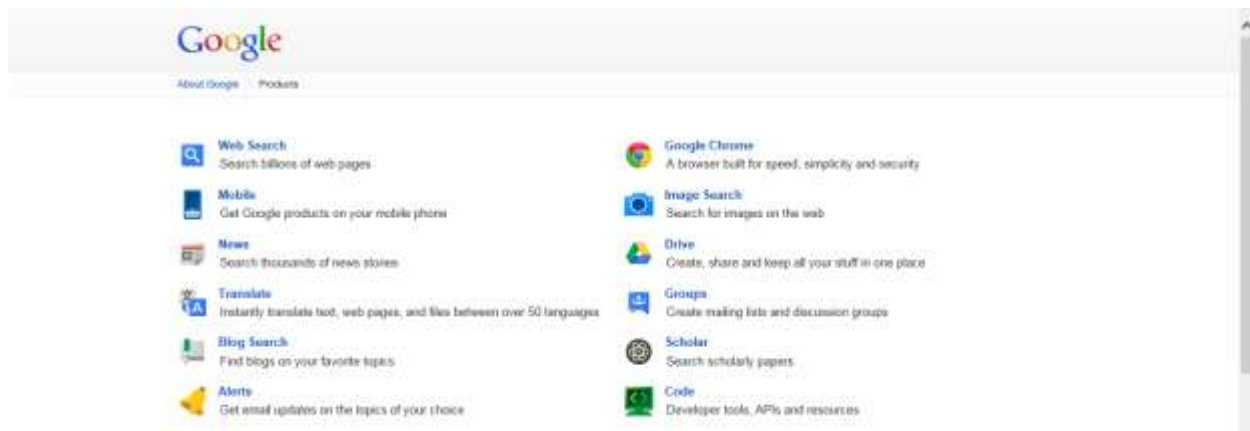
Google

About Google Products

Web Search
Search billions of web pages

Mobile
Get Google products on your mobile phone

News
Search thousands of news stories

Translate
Instantly translate text, web pages, and files between over 50 languages

Blog Search
Find blogs on your favorite topics

Alerts
Get email updates on the topics of your choice

Google Chrome
A browser built for speed, simplicity and security

Image Search
Search for images on the web

Drive
Create, share and keep all your stuff in one place

Groups
Create mailing lists and discussion groups

Scholar
Search scholarly papers

Code
Developer tools, APIs and resources